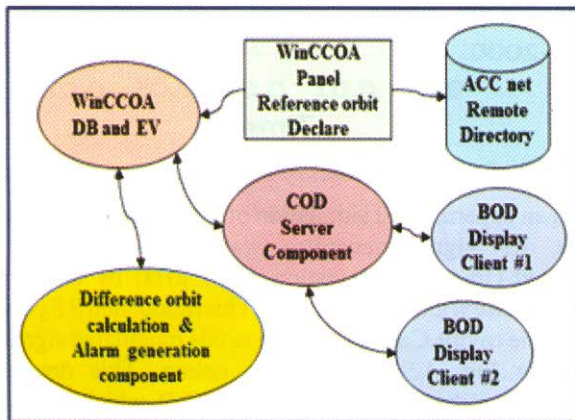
WinCCOA Panel Reference orbit Declare

WinCCOA DB and EV

ACC net Remote Directory

COD Server Component

BOD Display Client #1

Difference orbit calculation & Alarm generation component

BOD Display Client #2